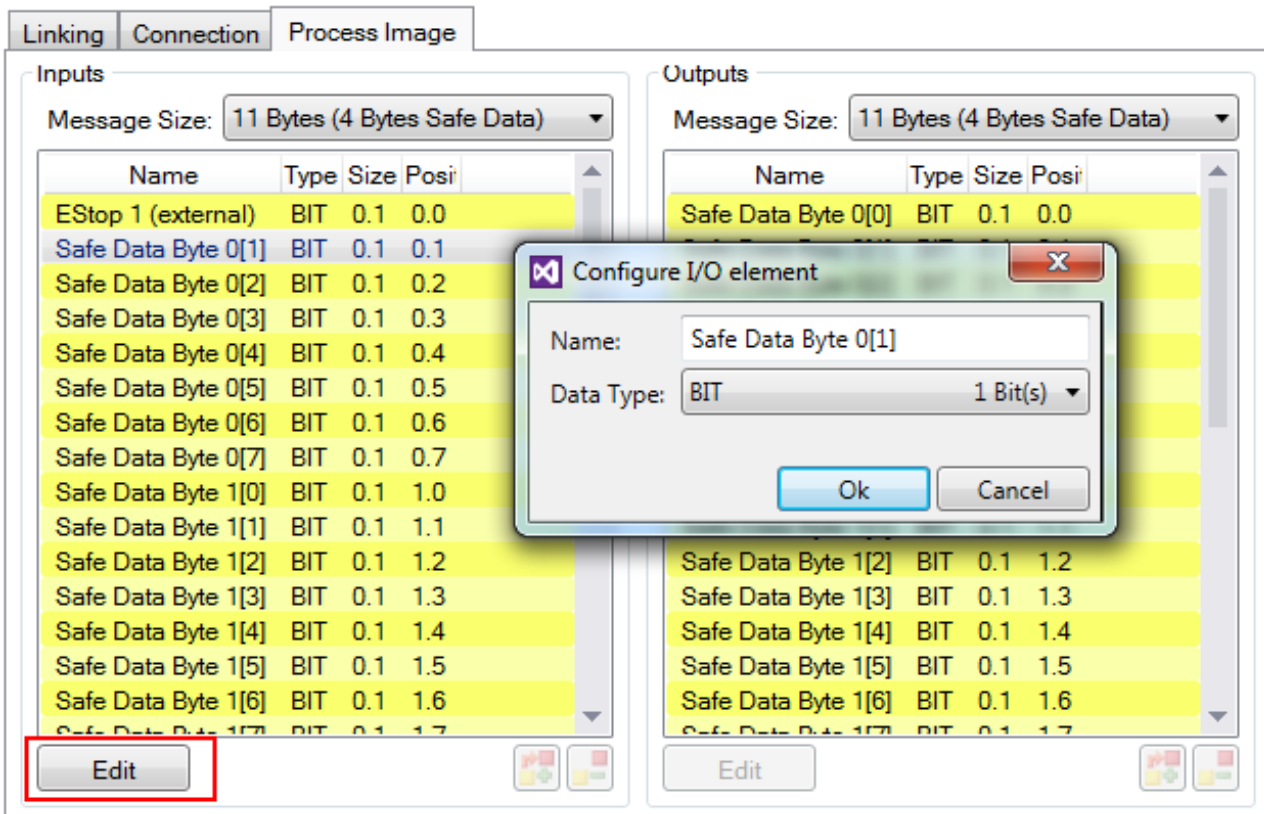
Linking | Connection | Process Image

Inputs

Message Size: 11 Bytes (4 Bytes Safe Data)

| Name | Type | Size | Posi |
|---|---|---|---|
| EStop 1 (external) | BIT | 0.1 | 0.0 |
| Safe Data Byte 0[1] | BIT | 0.1 | 0.1 |
| Safe Data Byte 0[2] | BIT | 0.1 | 0.2 |
| Safe Data Byte 0[3] | BIT | 0.1 | 0.3 |
| Safe Data Byte 0[4] | BIT | 0.1 | 0.4 |
| Safe Data Byte 0[5] | BIT | 0.1 | 0.5 |
| Safe Data Byte 0[6] | BIT | 0.1 | 0.6 |
| Safe Data Byte 0[7] | BIT | 0.1 | 0.7 |
| Safe Data Byte 1[0] | BIT | 0.1 | 1.0 |
| Safe Data Byte 1[1] | BIT | 0.1 | 1.1 |
| Safe Data Byte 1[2] | BIT | 0.1 | 1.2 |
| Safe Data Byte 1[3] | BIT | 0.1 | 1.3 |
| Safe Data Byte 1[4] | BIT | 0.1 | 1.4 |
| Safe Data Byte 1[5] | BIT | 0.1 | 1.5 |
| Safe Data Byte 1[6] | BIT | 0.1 | 1.6 |
| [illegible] | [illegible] | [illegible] | 1.7 |

Edit

Outputs

Message Size: 11 Bytes (4 Bytes Safe Data)

| Name | Type | Size | Posi |
|---|---|---|---|
| Safe Data Byte 0[0] | BIT | 0.1 | 0.0 |
| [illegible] | | | |
| Safe Data Byte 1[2] | BIT | 0.1 | 1.2 |
| Safe Data Byte 1[3] | BIT | 0.1 | 1.3 |
| Safe Data Byte 1[4] | BIT | 0.1 | 1.4 |
| Safe Data Byte 1[5] | BIT | 0.1 | 1.5 |
| Safe Data Byte 1[6] | BIT | 0.1 | 1.6 |
| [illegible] | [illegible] | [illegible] | 1.7 |

Edit

Configure I/O element

Name: Safe Data Byte 0[1]

Data Type: BIT 1 Bit(s)

Ok Cancel